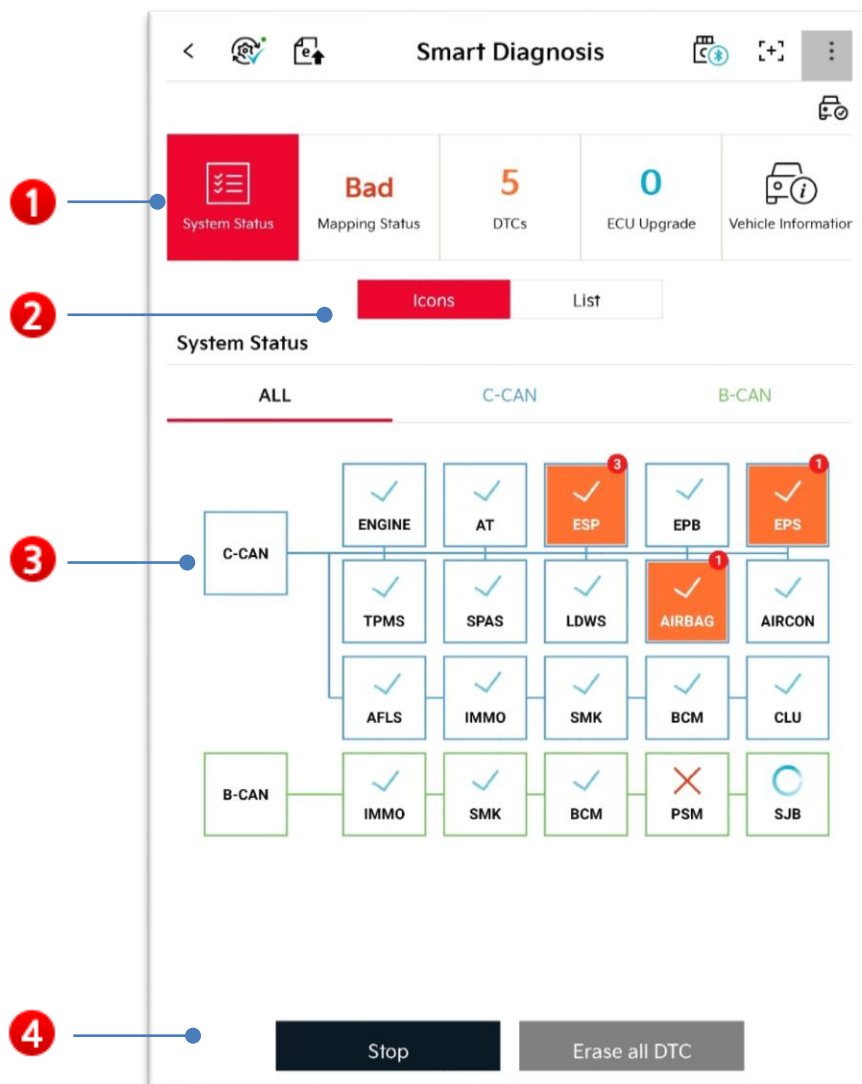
1
2
3
4

<
Smart Diagnosis

System Status

Bad
Mapping Status

5
DTCs

0
ECU Upgrade

Vehicle Informatior

Icons
List

System Status

ALL
C-CAN
B-CAN

C-CAN
ENGINE
AT
3
ESP
EPB
1
EPS
TPMS
SPAS
LDWS
1
AIRBAG
AIRCON
AFLS
IMMO
SMK
BCM
CLU

B-CAN
IMMO
SMK
BCM
PSM
SJB

Stop
Erase all DTC